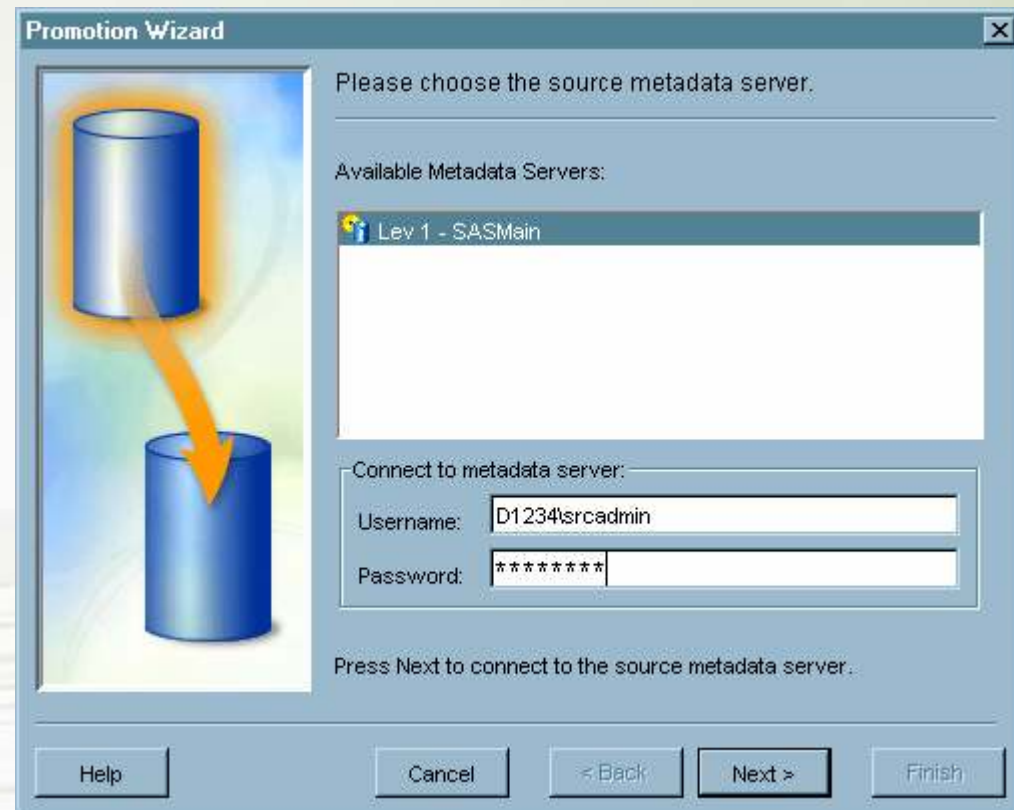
Promotion Wizard

Please choose the source metadata server.

Available Metadata Servers:

Lev 1 - SASMain

Connect to metadata server:

Username: D1234\srcadmin

Password: ********

Press Next to connect to the source metadata server.

Help

Cancel

< Back

Next >

Finish